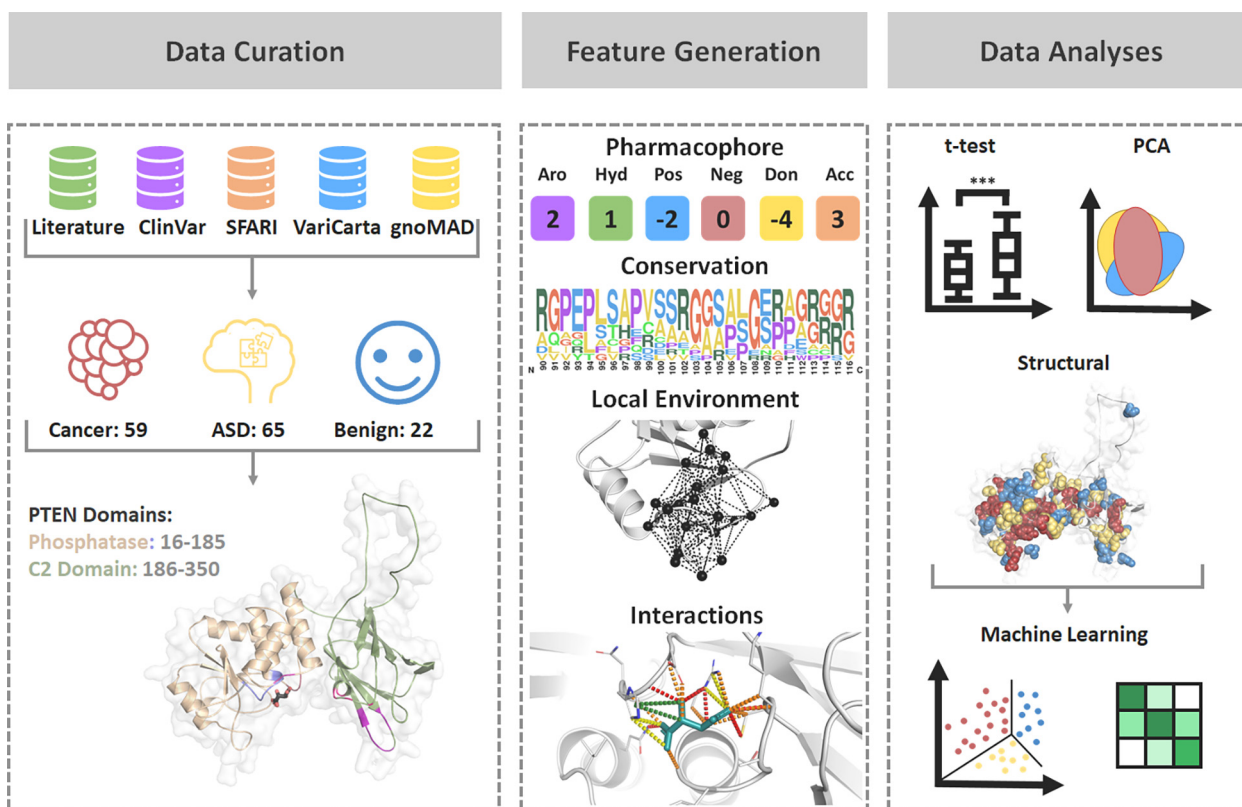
Data Curation

Literature ClinVar SFARI VariCarta gnoMAD

Cancer: 59 ASD: 65 Benign: 22

PTEN Domains:
Phosphatase: 16-185
C2 Domain: 186-350

Feature Generation

Pharmacophore

| Aro | Hyd | Pos | Neg | Don | Acc |
|---|---|---|---|---|---|
| 2 | 1 | -2 | 0 | -4 | 3 |

Conservation

RGPEPLSAPVSSRGGSALCERAGRGGR

N C

Local Environment

Interactions

Data Analyses

t-test PCA

***

Structural

Machine Learning